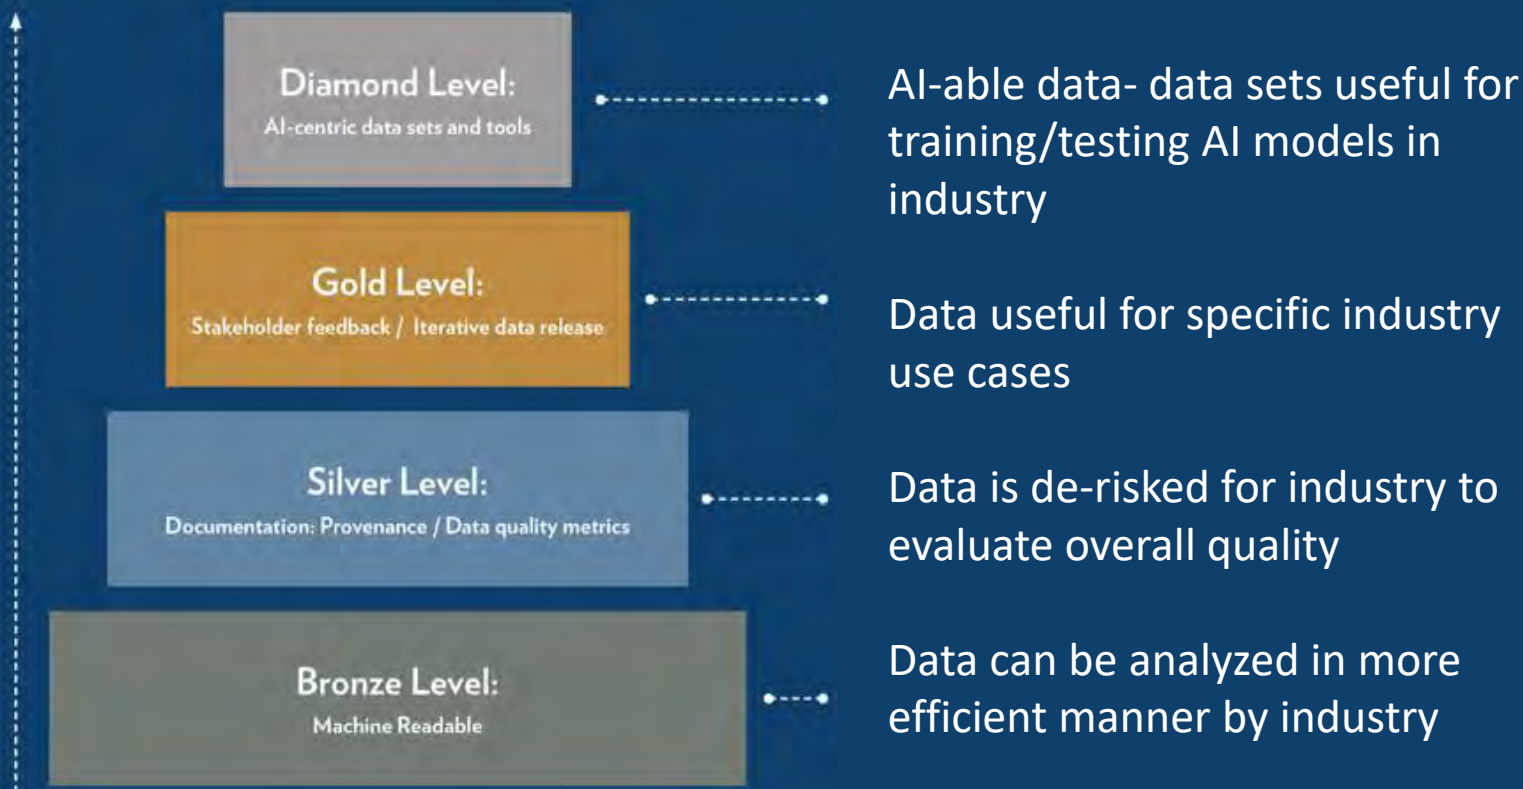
Diamond Level:
AI-centric data sets and tools

AI-able data- data sets useful for training/testing AI models in industry

Gold Level:
Stakeholder feedback / Iterative data release

Data useful for specific industry use cases

Silver Level:
Documentation: Provenance / Data quality metrics

Data is de-risked for industry to evaluate overall quality

Bronze Level:
Machine Readable

Data can be analyzed in more efficient manner by industry